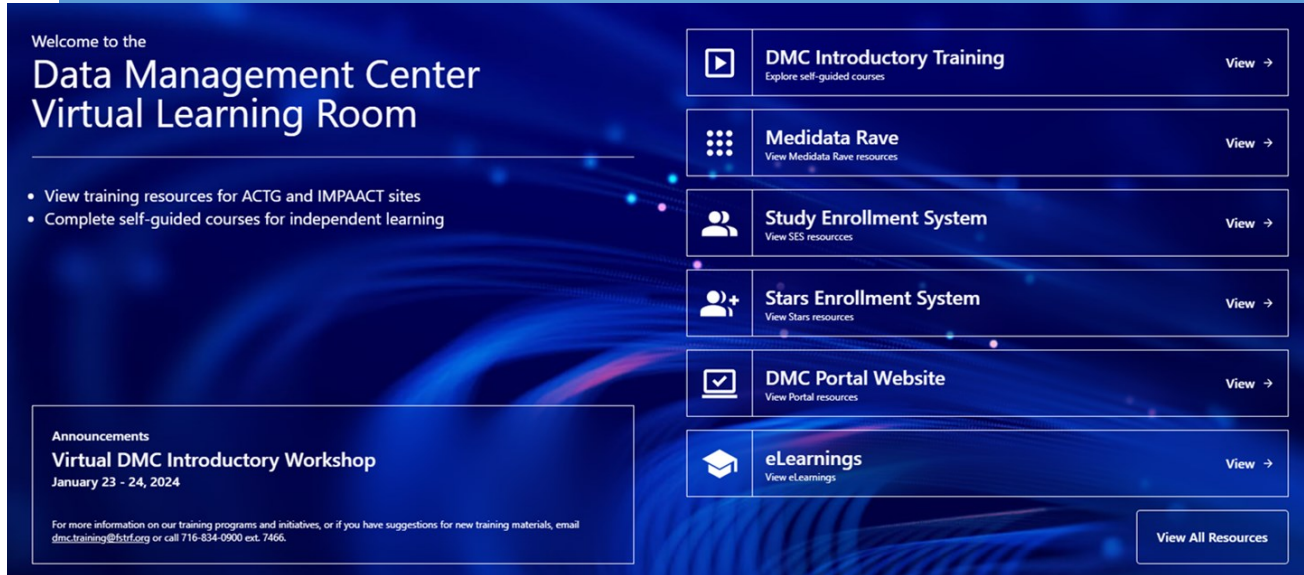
Welcome to the
Data Management Center Virtual Learning Room

• View training resources for ACTG and IMPAACT sites
• Complete self-guided courses for independent learning

Announcements
Virtual DMC Introductory Workshop
January 23 - 24, 2024

For more information on our training programs and initiatives, or if you have suggestions for new training materials, email dmc.training@fstrf.org or call 716-834-0900 ext. 7466.

DMC Introductory Training
Explore self-guided courses
View →

Medidata Rave
View Medidata Rave resources
View →

Study Enrollment System
View SES resourcces
View →

Stars Enrollment System
View Stars resources
View →

DMC Portal Website
View Portal resources
View →

eLearnings
View eLearnings
View →

View All Resources